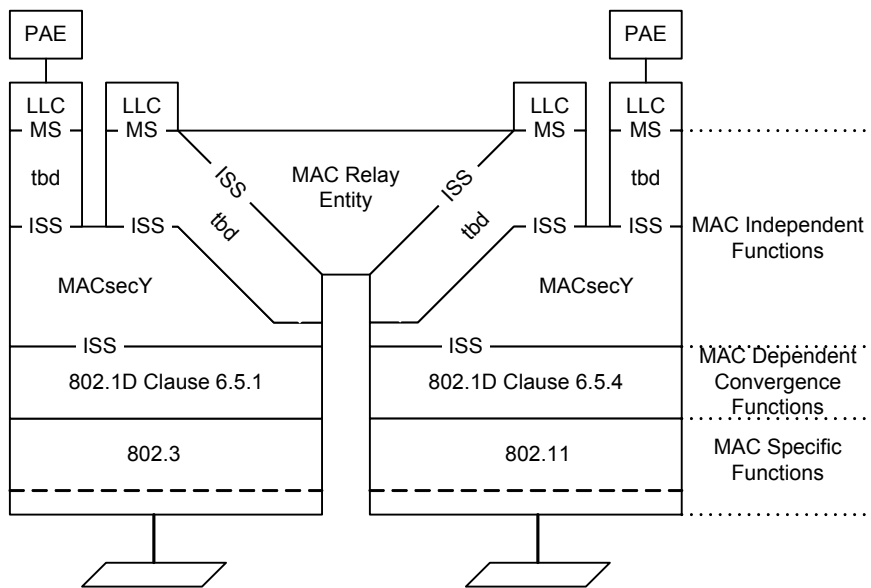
PAE

LLC
MS

tbd

ISS

LLC
MS

ISS

ISS

tbd

MAC Relay
Entity

ISS

tbd

LLC
MS

ISS

PAE

LLC
MS

tbd

ISS

MAC Independent
Functions

MACsecY

MACsecY

ISS

ISS

802.1D Clause 6.5.1

802.1D Clause 6.5.4

MAC Dependent
Convergence
Functions

802.3

802.11

MAC Specific
Functions